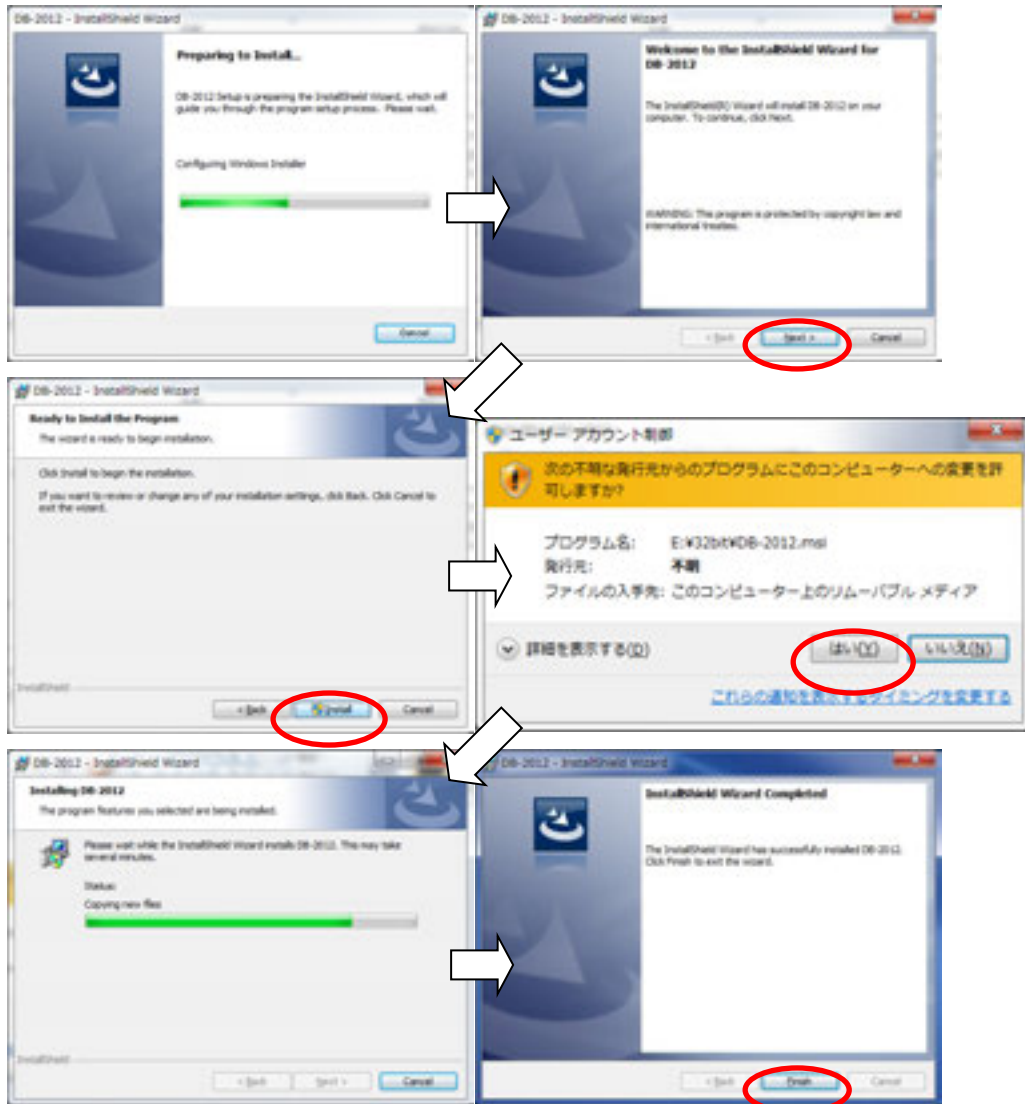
DB-2012 - InstallShield Wizard

Preparing to Install...

DB-2012 Setup is preparing the InstallShield Wizard, which will guide you through the program setup process. Please wait.

Configuring Windows Installer

Cancel

DB-2012 - InstallShield Wizard

Welcome to the InstallShield Wizard for DB-2012

The InstallShield(R) Wizard will install DB-2012 on your computer. To continue, click Next.

WARNING: This program is protected by copyright law and international treaties.

< Back

Next >

Cancel

DB-2012 - InstallShield Wizard

Ready to Install the Program

The wizard is ready to begin installation.

Click Install to begin the installation.

If you want to review or change any of your installation settings, click Back. Click Cancel to exit the wizard.

InstallShield

< Back

Install

Cancel

ユーザー アカウント制御

次の不明な発行元からのプログラムにこのコンピューターへの変更を許可しますか?

プログラム名: E:¥32bit¥DB-2012.msi

発行元: 不明

ファイルの入手先: このコンピューター上のリムーバブル メディア

詳細を表示する(D)

はい(Y)

いいえ(N)

これらの通知を表示するタイミングを変更する

DB-2012 - InstallShield Wizard

Installing DB-2012

The program features you selected are being installed.

Please wait while the InstallShield Wizard installs DB-2012. This may take several minutes.

Status:

Copying new files

InstallShield

< Back

Next >

Cancel

DB-2012 - InstallShield Wizard

InstallShield Wizard Completed

The InstallShield Wizard has successfully installed DB-2012. Click Finish to exit the wizard.

< Back

Finish

Cancel